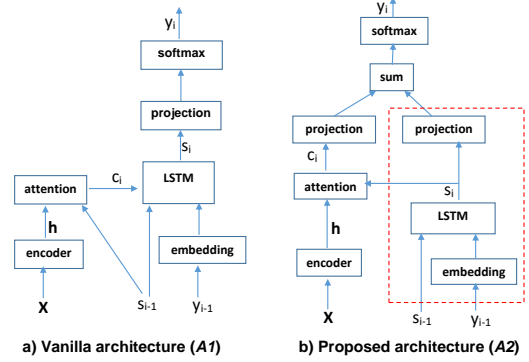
$y_i$
softmax
projection
$s_i$
$c_i$
attention
LSTM
h
encoder
embedding
X
$s_{i-1}$
$y_{i-1}$

a) Vanilla architecture (*A1*)

$y_i$
softmax
sum
projection
projection
$c_i$
attention
$s_i$
LSTM
h
encoder
embedding
X
$s_{i-1}$
$y_{i-1}$

b) Proposed architecture (*A2*)